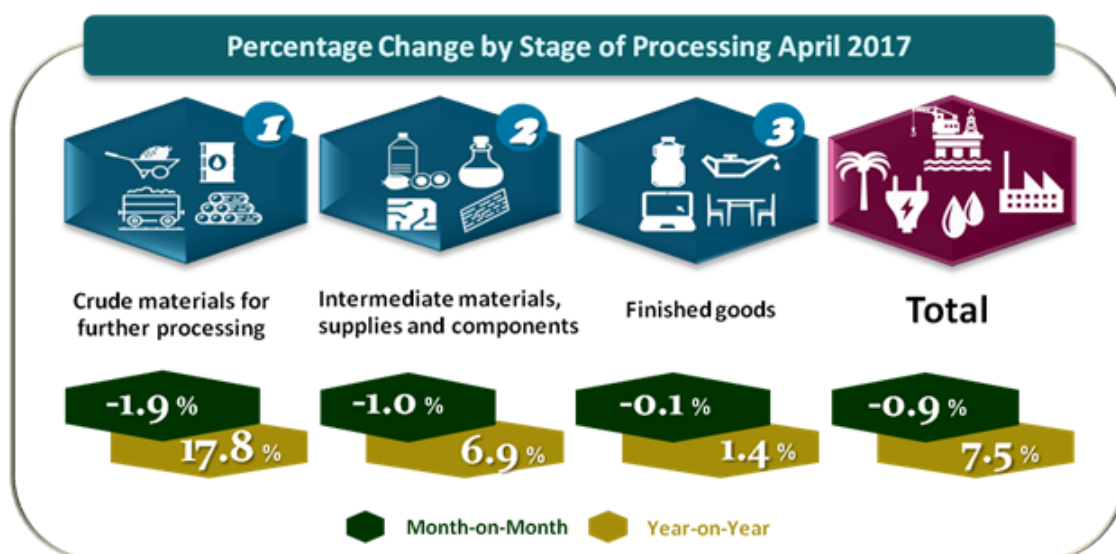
Percentage Change by Stage of Processing April 2017

1

2

3

Crude materials for further processing

Intermediate materials, supplies and components

Finished goods

Total

-1.9 %
17.8 %

-1.0 %
6.9 %

-0.1 %
1.4 %

-0.9 %
7.5 %

Month-on-Month
Year-on-Year